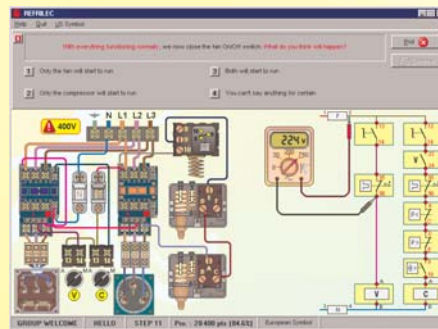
REFRILEC
File Quit US Symbol
With everything functioning normally, we now close the fan On/Off switch. What do you think will happen?
End
1 Only the fan will start to run
2 Only the compressor will start to run
3 Both will start to run
4 You can't say anything for certain
400V
N L1 L2 L3
224V
V
C
V
C
GROUP WELCOME HELLO STEP 11 Pos : 20 400 pts (84.6%) European Symbol